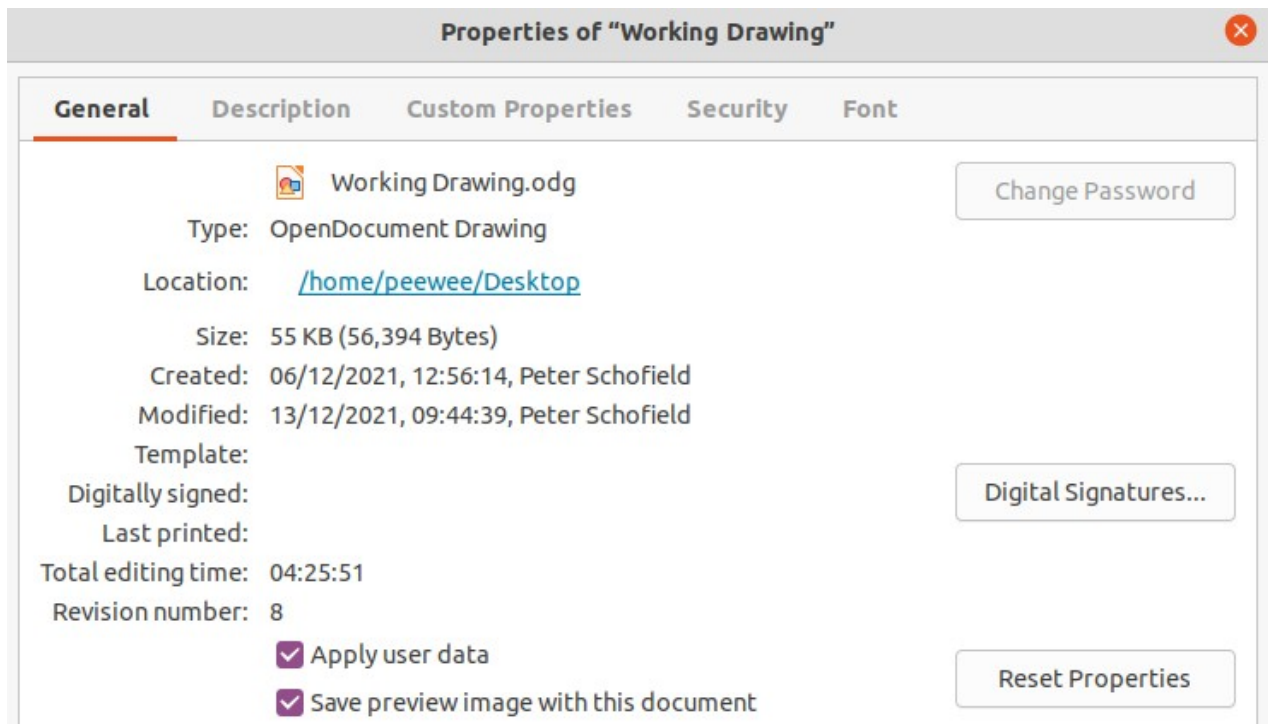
Properties of “Working Drawing”

General Description Custom Properties Security Font

Working Drawing.odg

Change Password

Type: OpenDocument Drawing

Location: /home/peewee/Desktop

Size: 55 KB (56,394 Bytes)
Created: 06/12/2021, 12:56:14, Peter Schofield
Modified: 13/12/2021, 09:44:39, Peter Schofield
Template:
Digitally signed:
Last printed:
Total editing time: 04:25:51
Revision number: 8

Digital Signatures...

Apply user data

Save preview image with this document

Reset Properties